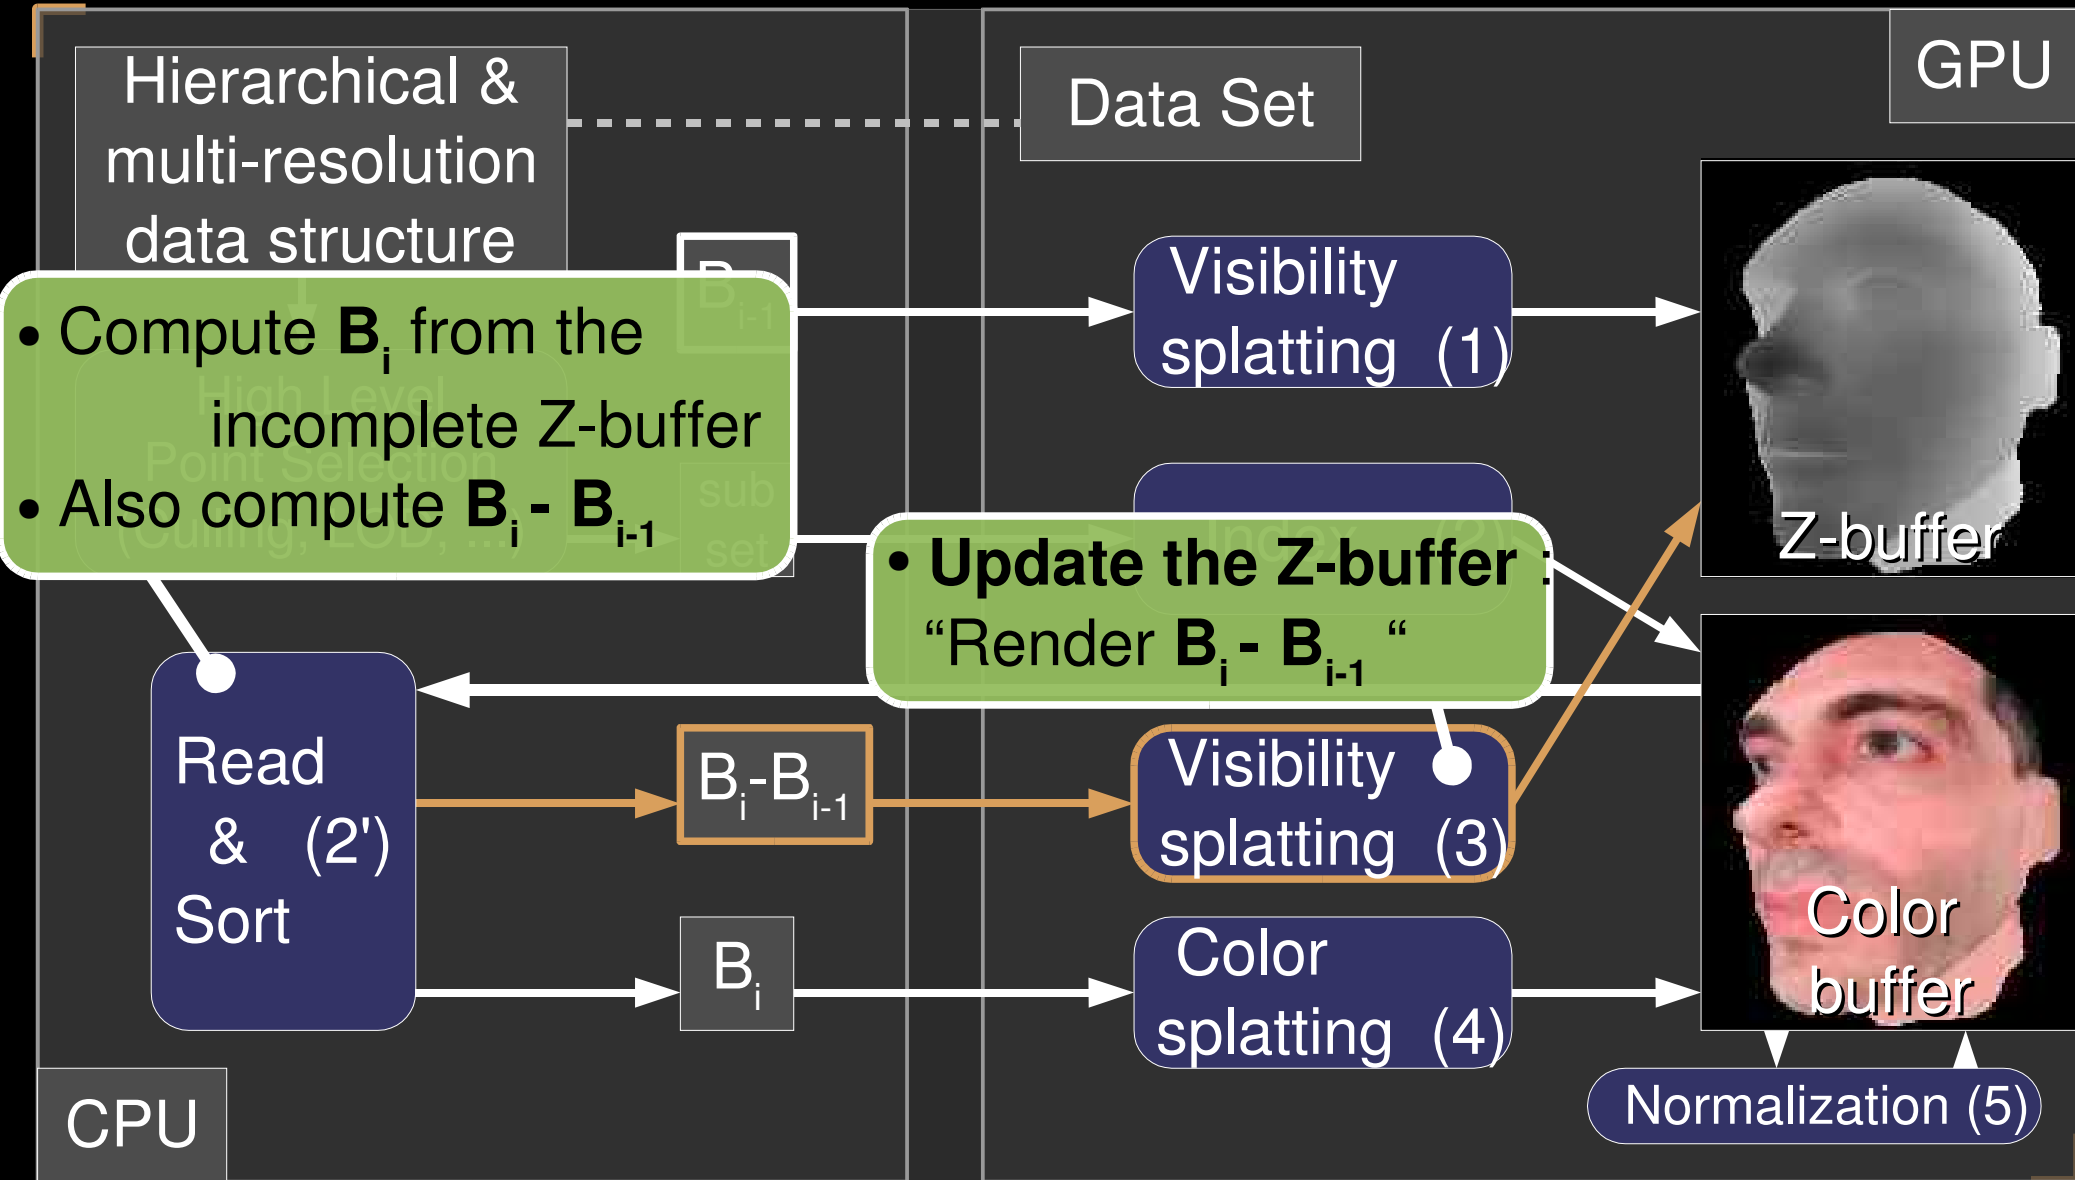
Hierarchical & multi-resolution data structure

Data Set

GPU

$B_{i-1}$

Visibility splatting (1)

Z-buffer

• Compute $\mathbf{B_i}$ from the incomplete Z-buffer

• Also compute $\mathbf{B_i - B_{i-1}}$

• Update the Z-buffer : “Render $\mathbf{B_i - B_{i-1}}$ “

Read & (2') Sort

$B_i$-$B_{i-1}$

Visibility splatting (3)

Color buffer

$B_i$

Color splatting (4)

Normalization (5)

CPU